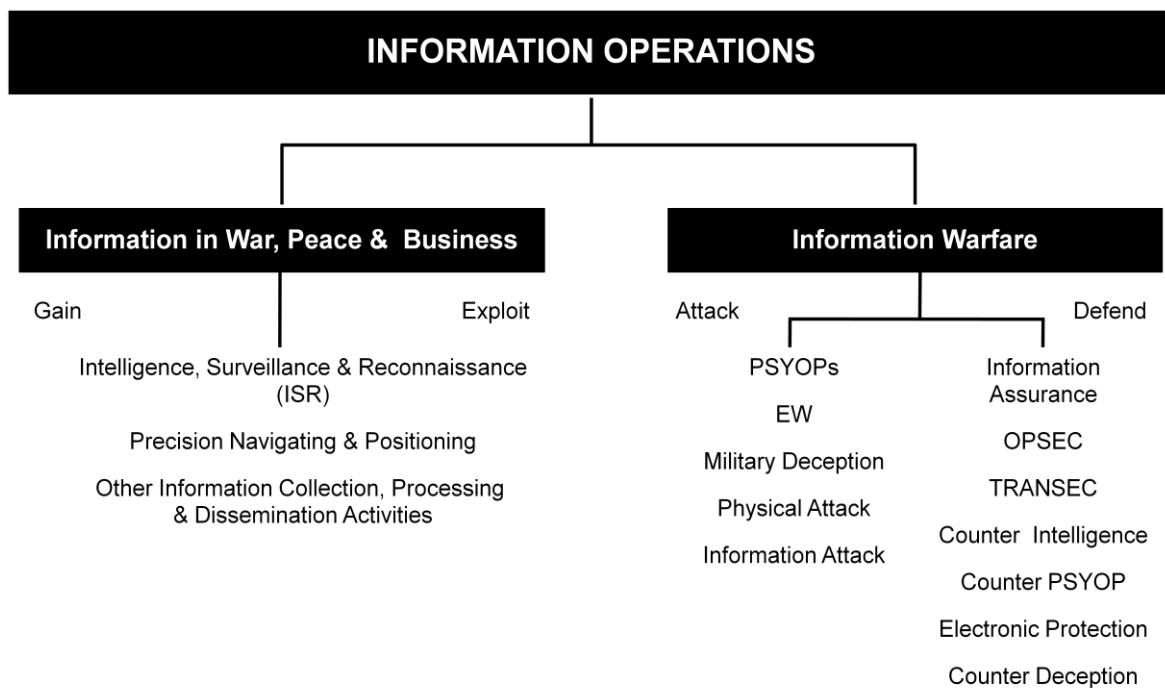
INFORMATION OPERATIONS

Information in War, Peace & Business

Gain

Exploit

Intelligence, Surveillance & Reconnaissance (ISR)

Precision Navigating & Positioning

Other Information Collection, Processing & Dissemination Activities

Information Warfare

Attack

Defend

PSYOPs

EW

Military Deception

Physical Attack

Information Attack

Information Assurance

OPSEC

TRANSEC

Counter Intelligence

Counter PSYOP

Electronic Protection

Counter Deception